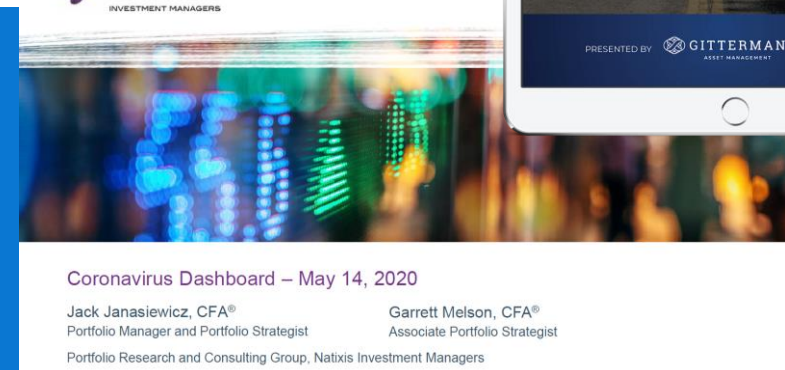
INVESTMENT MANAGERS

PRESENTED BY GITTERMAN ASSET MANAGEMENT

Coronavirus Dashboard – May 14, 2020

Jack Janasiewicz, CFA®
Portfolio Manager and Portfolio Strategist

Garrett Melson, CFA®
Associate Portfolio Strategist

Portfolio Research and Consulting Group, Natixis Investment Managers